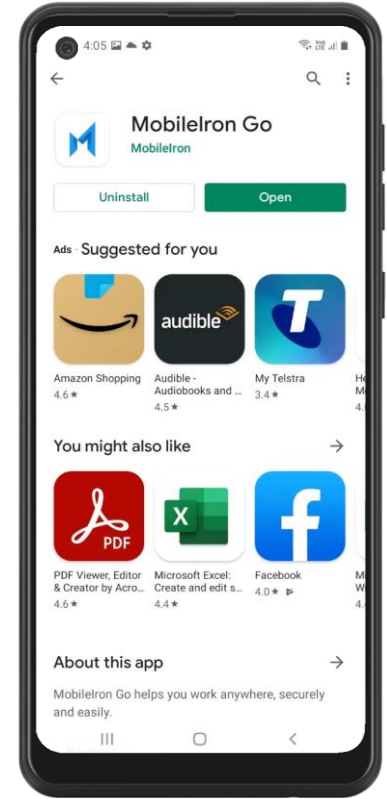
4:05

MobileIron Go
MobileIron

Uninstall
Open

Ads Suggested for you

audible

Amazon Shopping
4.6 ★

Audible - Audiobooks and ...
4.5 ★

My Telstra
3.4 ★

He
M
4.

You might also like

PDF

PDF Viewer, Editor & Creator by Acro...
4.6 ★

Microsoft Excel: Create and edit s...
4.4 ★

Facebook
4.0 ★

M
W
4.

About this app

MobileIron Go helps you work anywhere, securely and easily.